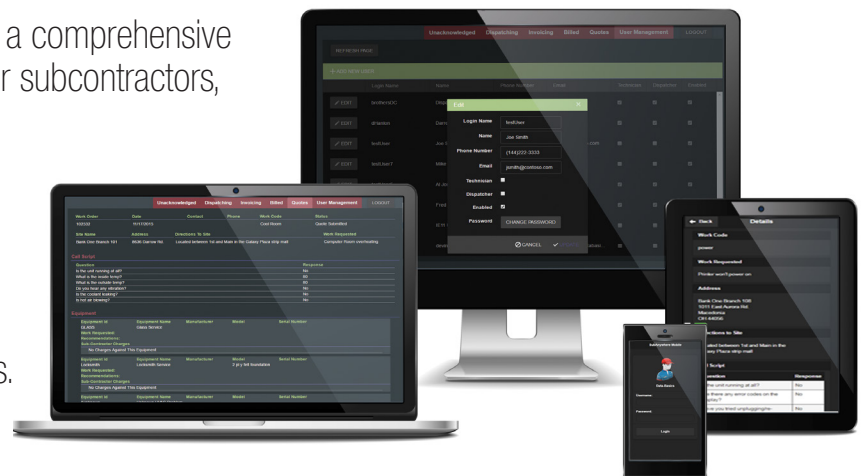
a comprehensive
r subcontractors,

s.

Unacknowledged Dispatching Invoicing Billed Quotes User Management LOGOUT

REFRESH PAGE

+ ADD NEW USER

Login Name Name Phone Number Email Technician Dispatcher Enabled

EDIT

Edit

Login Name testUser

Name Joe Smith

Phone Number (144)222-3333

Email jsmith@contoso.com

Technician

Dispatcher

Enabled

Password CHANGE PASSWORD

CANCEL

Unacknowledged Dispatching Invoicing Billed Quotes User Management LOGOUT

Work Order Date Contact Phone Work Code Notes

Site Name Address Directions To Site Work Requested

Bank One Branch 101 Computer Room overheating

Call Script

Question Response

Is the unit running at all? No

What is the inside temp? 80

What is the outside temp? 80

Do you hear any vibration? No

Is the coolant leaking? No

Is nut on blowing? No

Equipment

Equipment Id Equipment Name Manufacturer Model Serial Number

Glass Service

Work Requested:

Recommendations:

Sub Contractor Charges

No Charges Against This Equipment

Equipment Id Equipment Name Manufacturer Model Serial Number

Lockesmith Lockesmith Service

Work Requested:

Recommendations:

Sub Contractor Charges

No Charges Against This Equipment

Back Details

Work Code

power

Work Requested

Printer won't power on

Address

Bank One Branch 108

Macedonia

Directions to Site

Call Script

Question Response

the unit running at all? Yes

Yes

Yes

SubSystems Mobile

Data Sheets

Password

Login